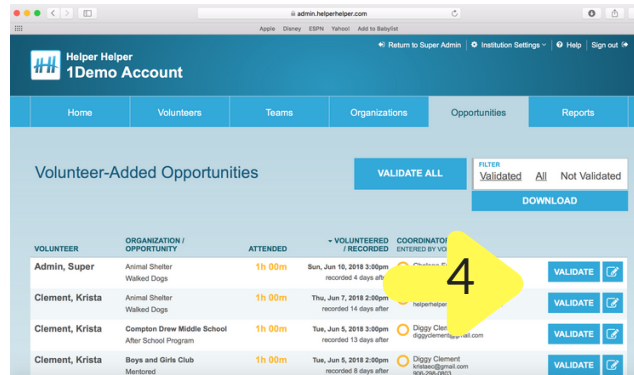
admin.helperhelper.com

Apple Disney ESPN Yahoo! Add to Babylist

Helper Helper
1Demo Account

Return to Super Admin | Institution Settings | Help | Sign out

Home | Volunteers | Teams | Organizations | Opportunities | Reports

Volunteer-Added Opportunities

VALIDATE ALL

FILTER
Validated All Not Validated

DOWNLOAD

| VOLUNTEER | ORGANIZATION / OPPORTUNITY | ATTENDED | VOLUNTEERED / RECORDED | COORDINATOR ENTERED BY VO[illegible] | | |
|---|---|---|---|---|---|---|
| Admin, Super | Animal Shelter<br>Walked Dogs | 1h 00m | Sun, Jun 10, 2018 3:00pm<br>recorded 4 days after | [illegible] | VALIDATE | |
| Clement, Krista | Animal Shelter<br>Walked Dogs | 1h 00m | Thu, Jun 7, 2018 2:00pm<br>recorded 14 days after | helperhelper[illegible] | VALIDATE | |
| Clement, Krista | Compton Drew Middle School<br>After School Program | 1h 00m | Tue, Jun 5, 2018 3:00pm<br>recorded 13 days after | Diggy Clement<br>diggyclement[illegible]mail.com | VALIDATE | |
| Clement, Krista | Boys and Girls Club<br>Mentored | 1h 00m | Tue, Jun 5, 2018 2:00pm<br>recorded 8 days after | Diggy Clement<br>kristaec@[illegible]<br>906-298-0803 | VALIDATE | |

4